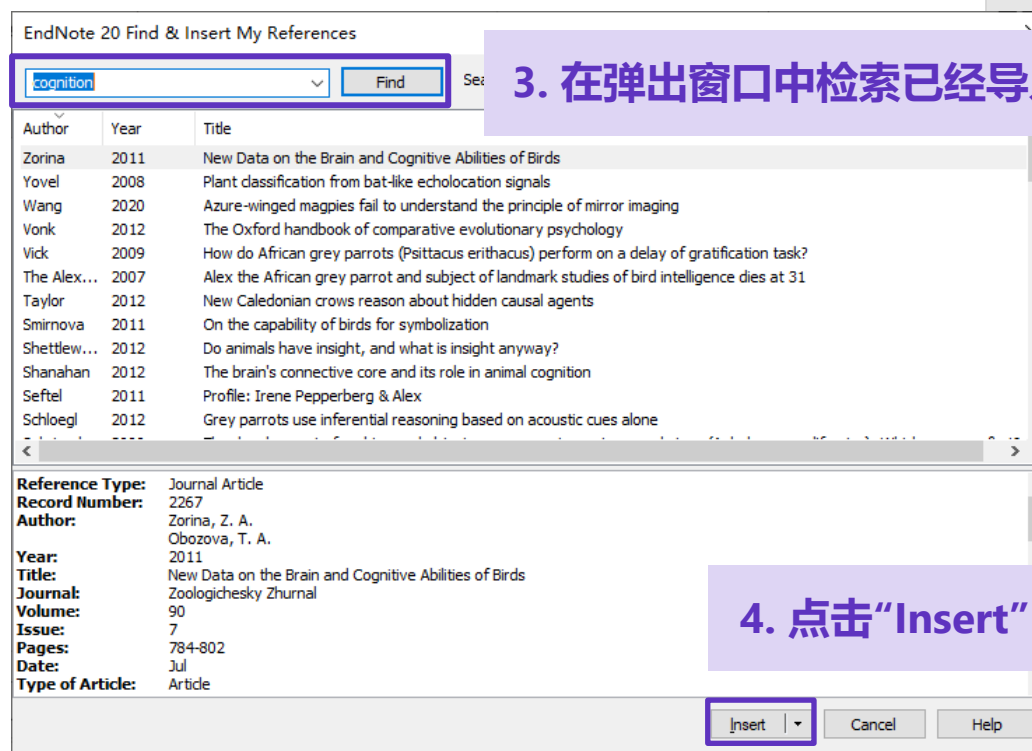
EndNote 20 Find & Insert My References

cognition Find Sea

3. 在弹出窗口中检索已经导

| Author | Year | Title |
|---|---|---|
| Zorina | 2011 | New Data on the Brain and Cognitive Abilities of Birds |
| Yovel | 2008 | Plant classification from bat-like echolocation signals |
| Wang | 2020 | Azure-winged magpies fail to understand the principle of mirror imaging |
| Vonk | 2012 | The Oxford handbook of comparative evolutionary psychology |
| Vick | 2009 | How do African grey parrots (Psittacus erithacus) perform on a delay of gratification task? |
| The Alex... | 2007 | Alex the African grey parrot and subject of landmark studies of bird intelligence dies at 31 |
| Taylor | 2012 | New Caledonian crows reason about hidden causal agents |
| Smirnova | 2011 | On the capability of birds for symbolization |
| Shettlew... | 2012 | Do animals have insight, and what is insight anyway? |
| Shanahan | 2012 | The brain's connective core and its role in animal cognition |
| Seftel | 2011 | Profile: Irene Pepperberg & Alex |
| Schloegl | 2012 | Grey parrots use inferential reasoning based on acoustic cues alone |
| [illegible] | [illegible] | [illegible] |

Reference Type: Journal Article
Record Number: 2267
Author: Zorina, Z. A.
Obozova, T. A.
Year: 2011
Title: New Data on the Brain and Cognitive Abilities of Birds
Journal: Zoologichesky Zhurnal
Volume: 90
Issue: 7
Pages: 784-802
Date: Jul
Type of Article: Article

4. 点击“Insert”

Insert Cancel Help